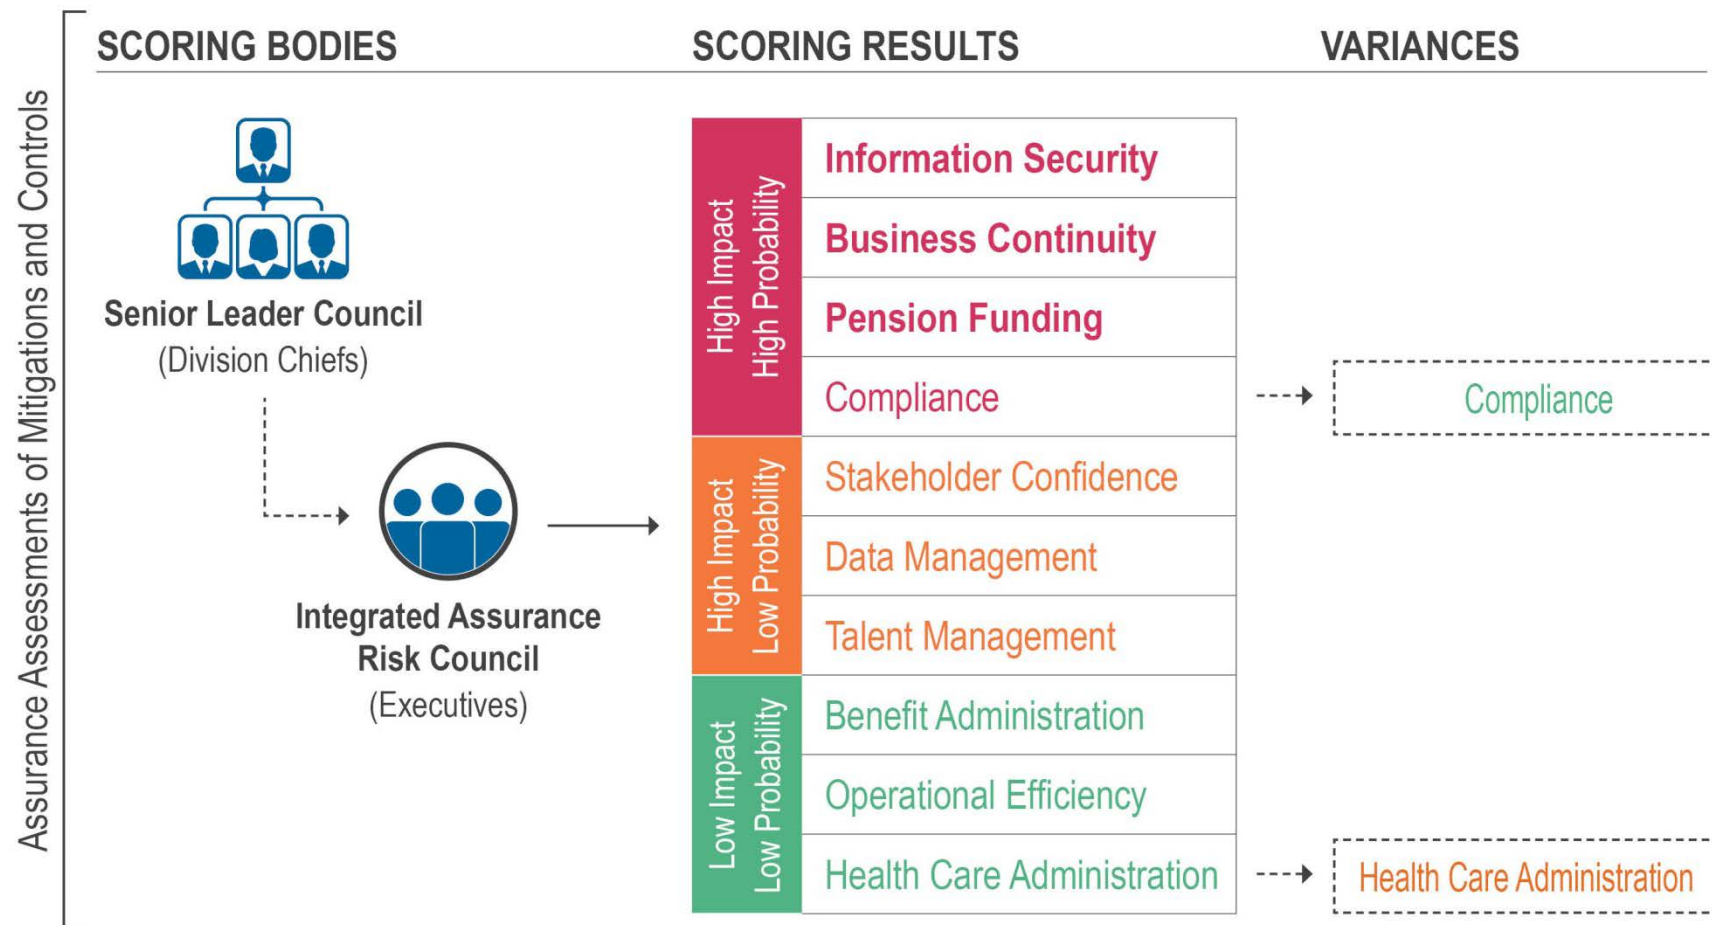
Assurance Assessments of Mitigations and Controls

SCORING BODIES

SCORING RESULTS

VARIANCES

Senior Leader Council
(Division Chiefs)

Integrated Assurance Risk Council
(Executives)

High Impact
High Probability

Information Security

Business Continuity

Pension Funding

Compliance

High Impact
Low Probability

Stakeholder Confidence

Data Management

Talent Management

Low Impact
Low Probability

Benefit Administration

Operational Efficiency

Health Care Administration

Compliance

Health Care Administration